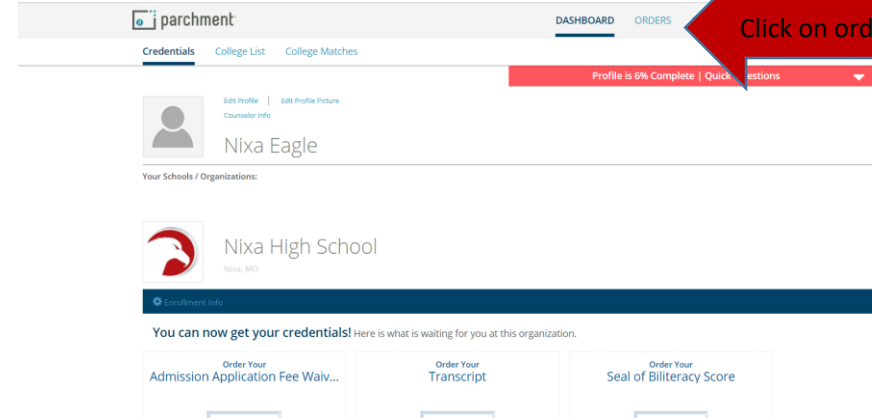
parchment

DASHBOARD ORDERS

Click on ord

Credentials College List College Matches

Profile is 6% Complete | Quick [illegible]estions

Edit Profile | Edit Profile Picture
Counselor Info

Nixa Eagle

Your Schools / Organizations:

Nixa High School
Nixa, MO

Enrollment Info

You can now get your credentials! Here is what is waiting for you at this organization.

Order Your
Admission Application Fee Waiv...

Order Your
Transcript

Order Your
Seal of Biliteracy Score